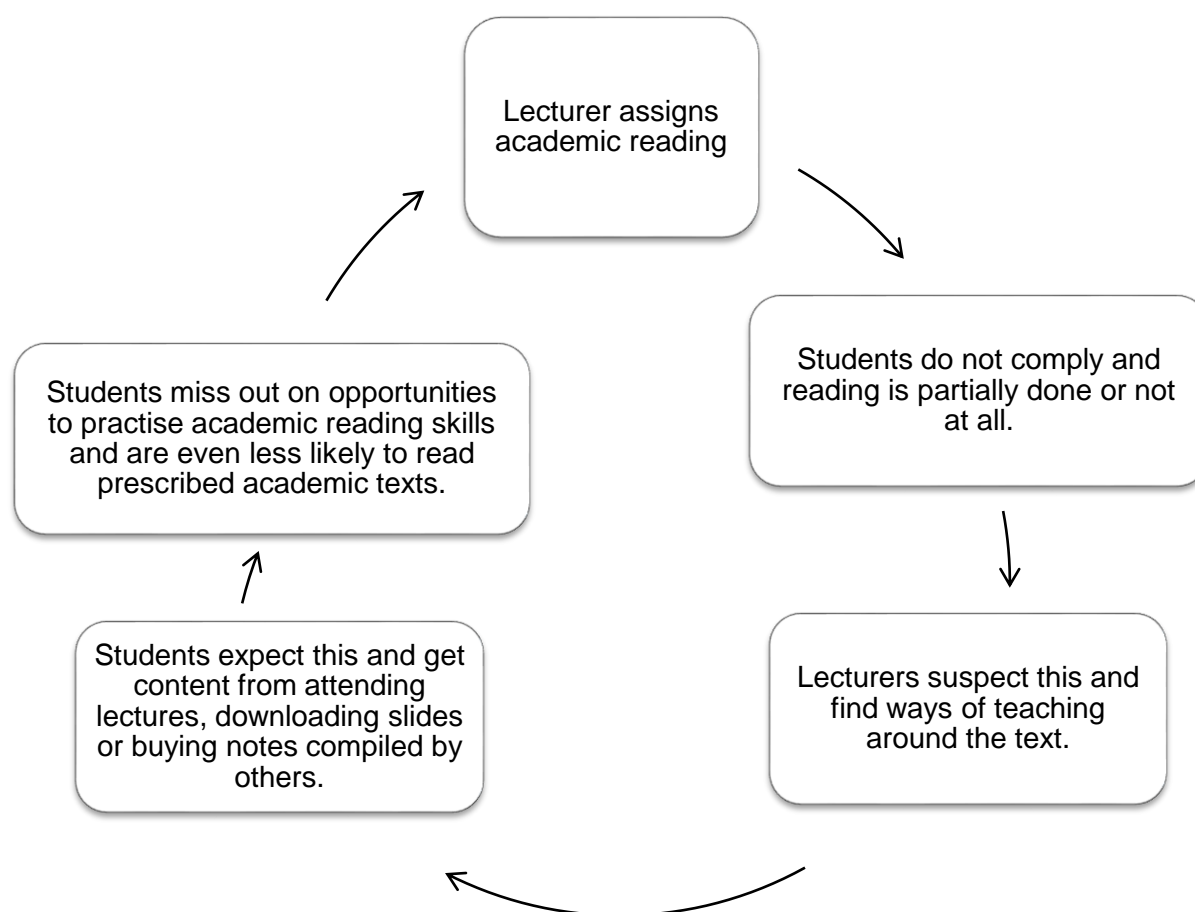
Lecturer assigns academic reading

Students do not comply and reading is partially done or not at all.

Lecturers suspect this and find ways of teaching around the text.

Students expect this and get content from attending lectures, downloading slides or buying notes compiled by others.

Students miss out on opportunities to practise academic reading skills and are even less likely to read prescribed academic texts.